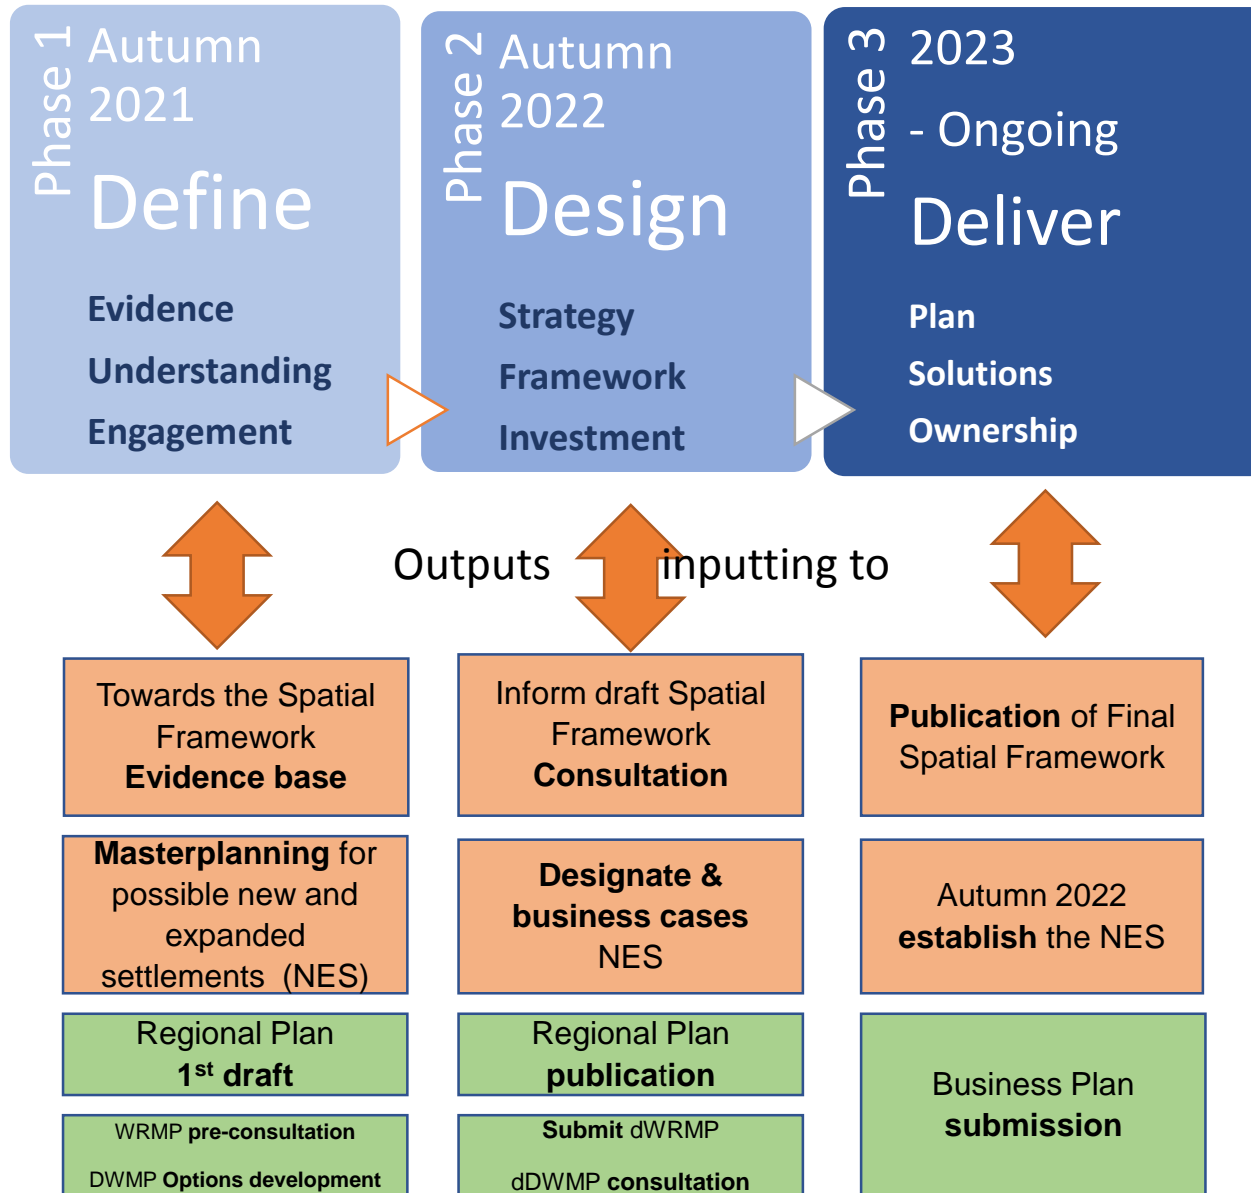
Phase 1
Autumn 2021
Define
Evidence
Understanding
Engagement

Phase 2
Autumn 2022
Design
Strategy
Framework
Investment

Phase 3
2023 - Ongoing
Deliver
Plan
Solutions
Ownership

Outputs inputting to

Towards the Spatial Framework
Evidence base

Inform draft Spatial Framework
Consultation

Publication of Final Spatial Framework

Masterplanning for possible new and expanded settlements (NES)

Designate & business cases NES

Autumn 2022
establish the NES

Regional Plan
1$^{st}$ draft

Regional Plan
publication

Business Plan
submission

WRMP pre-consultation
DWMP Options development

Submit dWRMP
dDWMP consultation